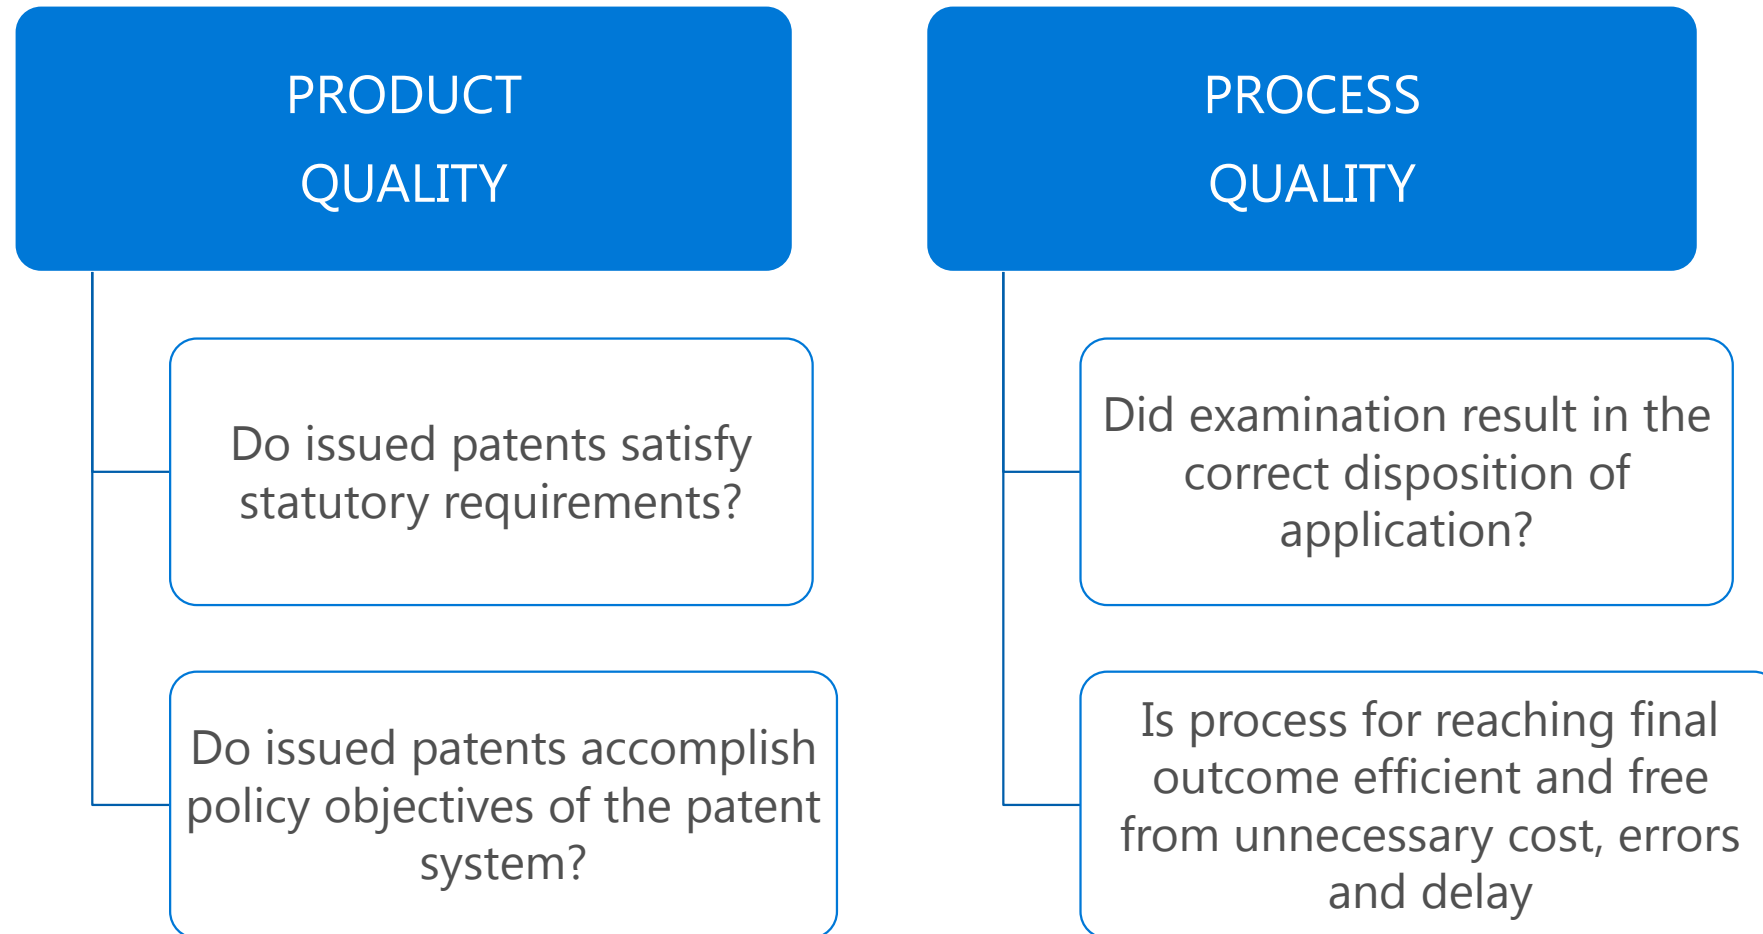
PRODUCT QUALITY

Do issued patents satisfy statutory requirements?

Do issued patents accomplish policy objectives of the patent system?

PROCESS QUALITY

Did examination result in the correct disposition of application?

Is process for reaching final outcome efficient and free from unnecessary cost, errors and delay